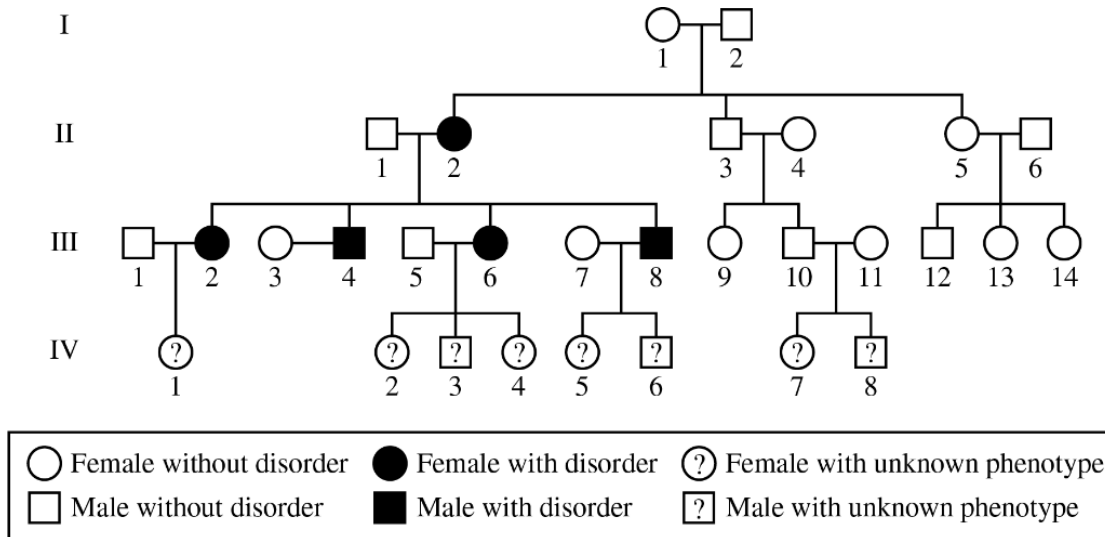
I
1 2

II
1 2 3 4 5 6

III
1 2 3 4 5 6 7 8 9 10 11 12 13 14

IV
? ? ? ? ? ? ? ?
1 2 3 4 5 6 7 8

Female without disorder
Female with disorder
? Female with unknown phenotype
Male without disorder
Male with disorder
? Male with unknown phenotype